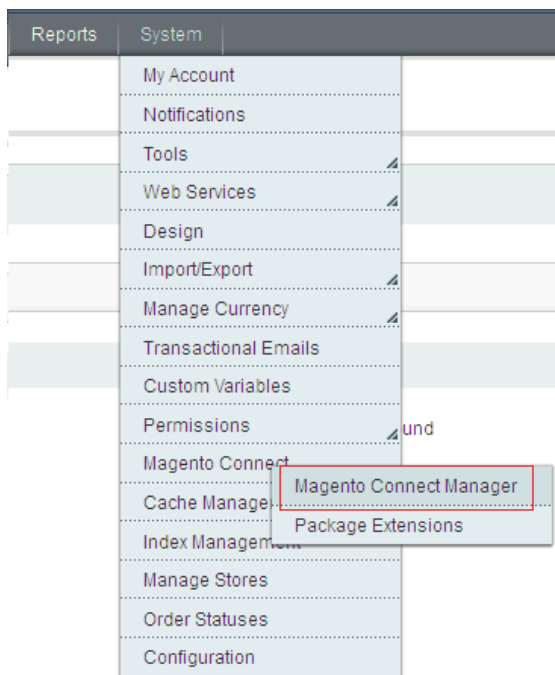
Reports System

My Account
Notifications
Tools
Web Services
Design
Import/Export
Manage Currency
Transactional Emails
Custom Variables
Permissions
Magento Connect
Cache Manage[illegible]
Index Management
Manage Stores
Order Statuses
Configuration

und

Magento Connect Manager
Package Extensions